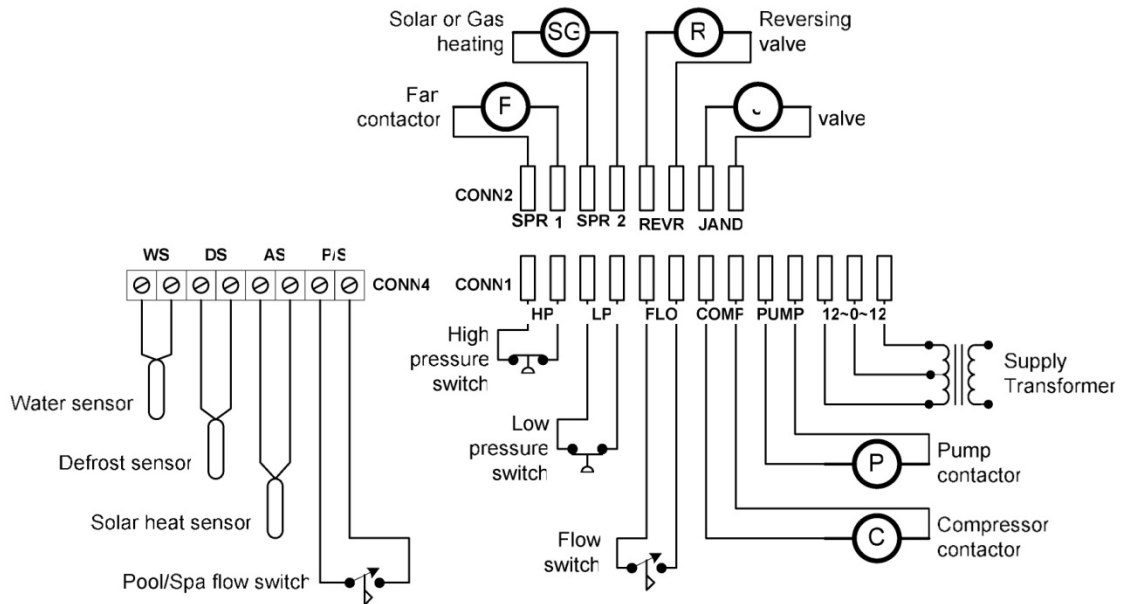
Solar or Gas heating

SG

R

Reversing valve

Far contactor

F

valve

CONN2

SPR 1

SPR 2

REVR

JAND

WS

DS

AS

P/S

CONN4

CONN1

HP

LP

FLO

COMF

PUMP

12~0~12

High pressure switch

Supply Transformer

Water sensor

Low pressure switch

Defrost sensor

P

Pump contactor

Solar heat sensor

C

Compressor contactor

Flow switch

Pool/Spa flow switch